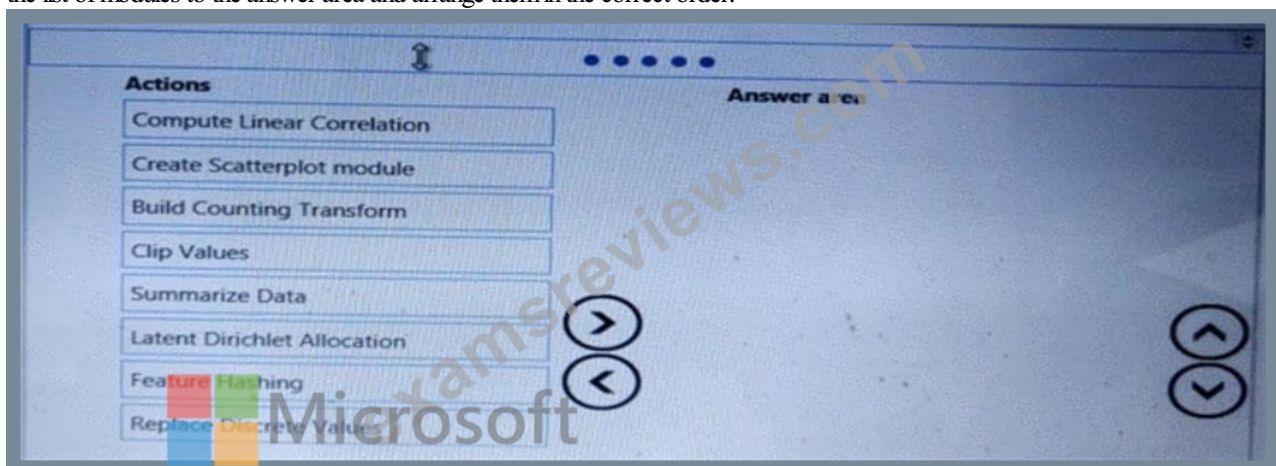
the list of modules to the answer area and arrange them in the correct order.

Actions

Compute Linear Correlation

Create Scatterplot module

Build Counting Transform

Clip Values

Summarize Data

Latent Dirichlet Allocation

Feature Hashing

Replace Discrete Values

Answer area

Microsoft

examsreviews.com